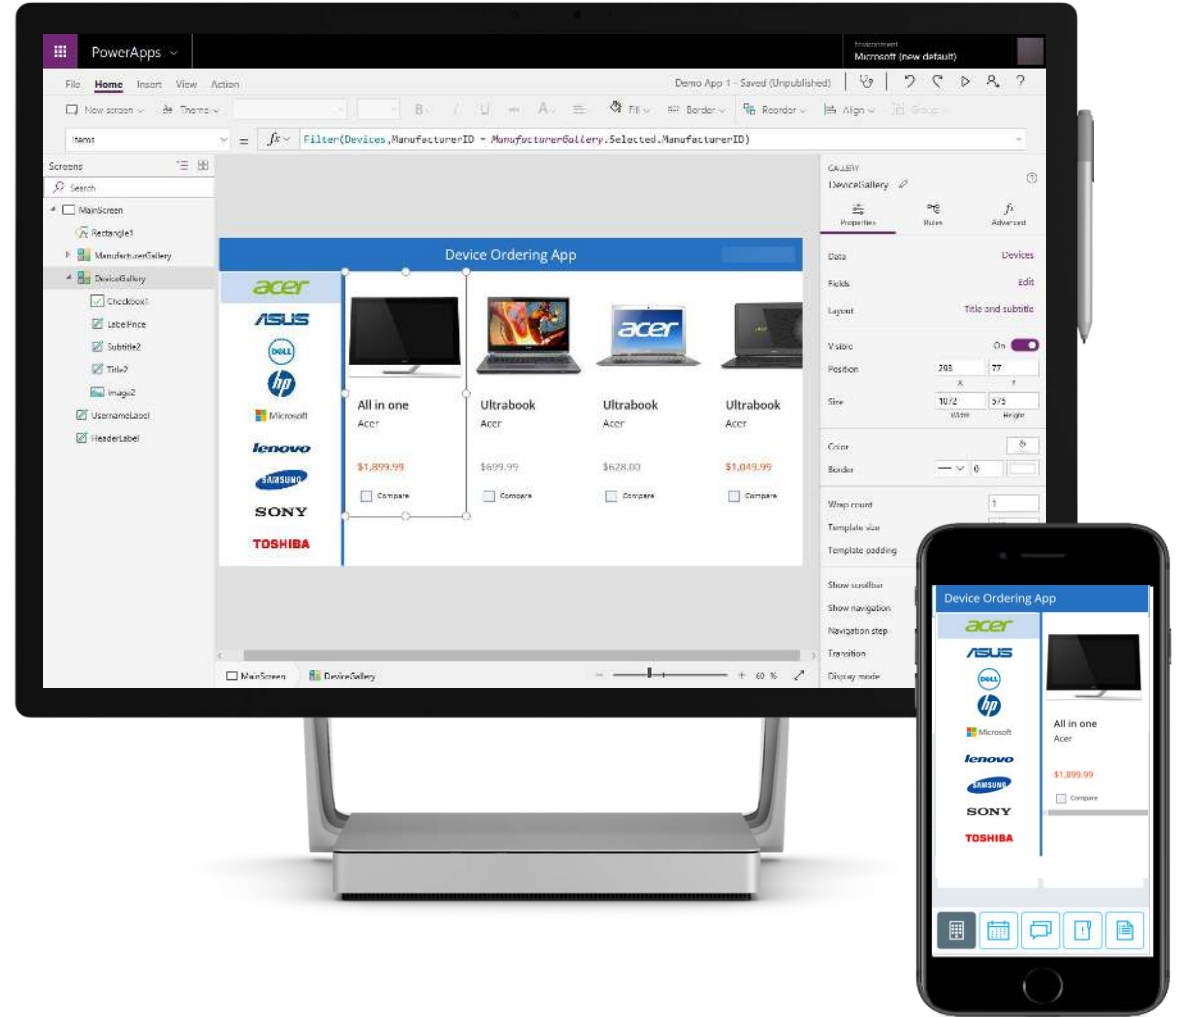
PowerApps

Environment
Microsoft (new default)

File Home Insert View Action

Demo App 1 - Saved (Unpublished)

New screen Theme B / U A Fill Border Reorder Align Group

Items = $fx$ Filter(Devices,ManufacturerID = ManufacturerGallery.Selected.ManufacturerID)

Screens
Search
MainScreen
Rectangle1
ManufacturerGallery
DeviceGallery
Checkbox1
LabelPrice
Subtitle2
Title2
Image2
UsernameLabel
HeaderLabel

Device Ordering App

acer
ASUS
DELL
hp
Microsoft
lenovo
SAMSUNG
SONY
TOSHIBA

All in one
Acer
$1,899.99
Compare

Ultrabook
Acer
$699.99
Compare

Ultrabook
Acer
$628.00
Compare

Ultrabook
Acer
$1,049.99
Compare

MainScreen DeviceGallery
60 %

GALLERY
DeviceGallery
Properties Rules Advanced
Data Devices
Fields Edit
Layout Title and subtitle
Visible On
Position 293 77
X Y
Size 1072 575
Width Height
Color
Border 0
Wrap count 1
Template size
Template padding
Show scrollbar
Show navigation
Navigation step
Transition
Display mode

Device Ordering App
acer
ASUS
DELL
hp
Microsoft
lenovo
SAMSUNG
SONY
TOSHIBA
All in one
Acer
$1,899.99
Compare